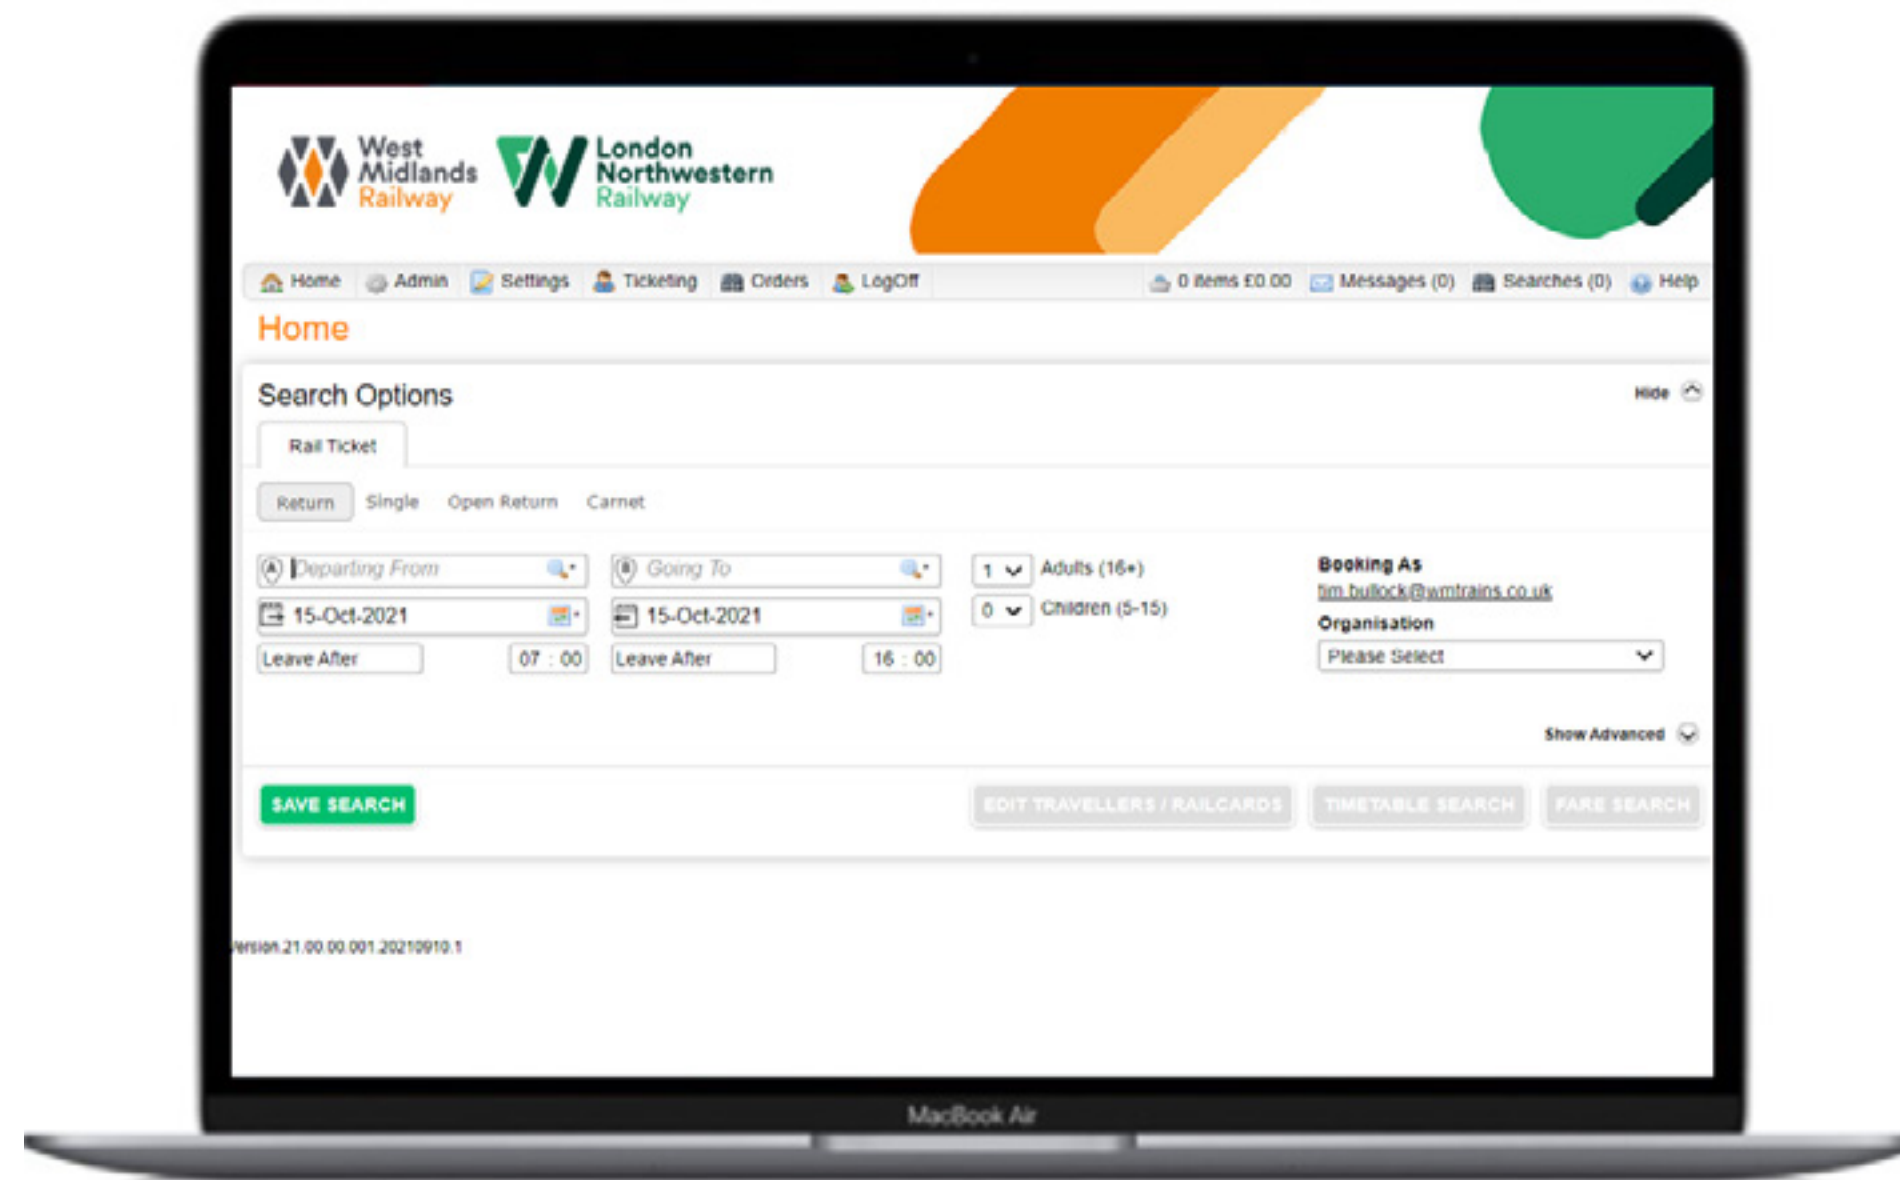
West Midlands Railway

London Northwestern Railway

Home Admin Settings Ticketing Orders LogOff

0 items £0.00 Messages (0) Searches (0) Help

Home

Search Options

Hide

Rail Ticket

Return Single Open Return Carnet

Departing From

Going To

1 Adults (16+)

0 Children (5-15)

Booking As

tim.bullock@wmtrains.co.uk

Organisation

Please Select

15-Oct-2021

15-Oct-2021

Leave After 07 : 00

Leave After 16 : 00

Show Advanced

SAVE SEARCH

EDIT TRAVELLERS / RAILCARDS

TIMETABLE SEARCH

FARE SEARCH

Version.21.00.00.001.20210910.1

MacBook Air